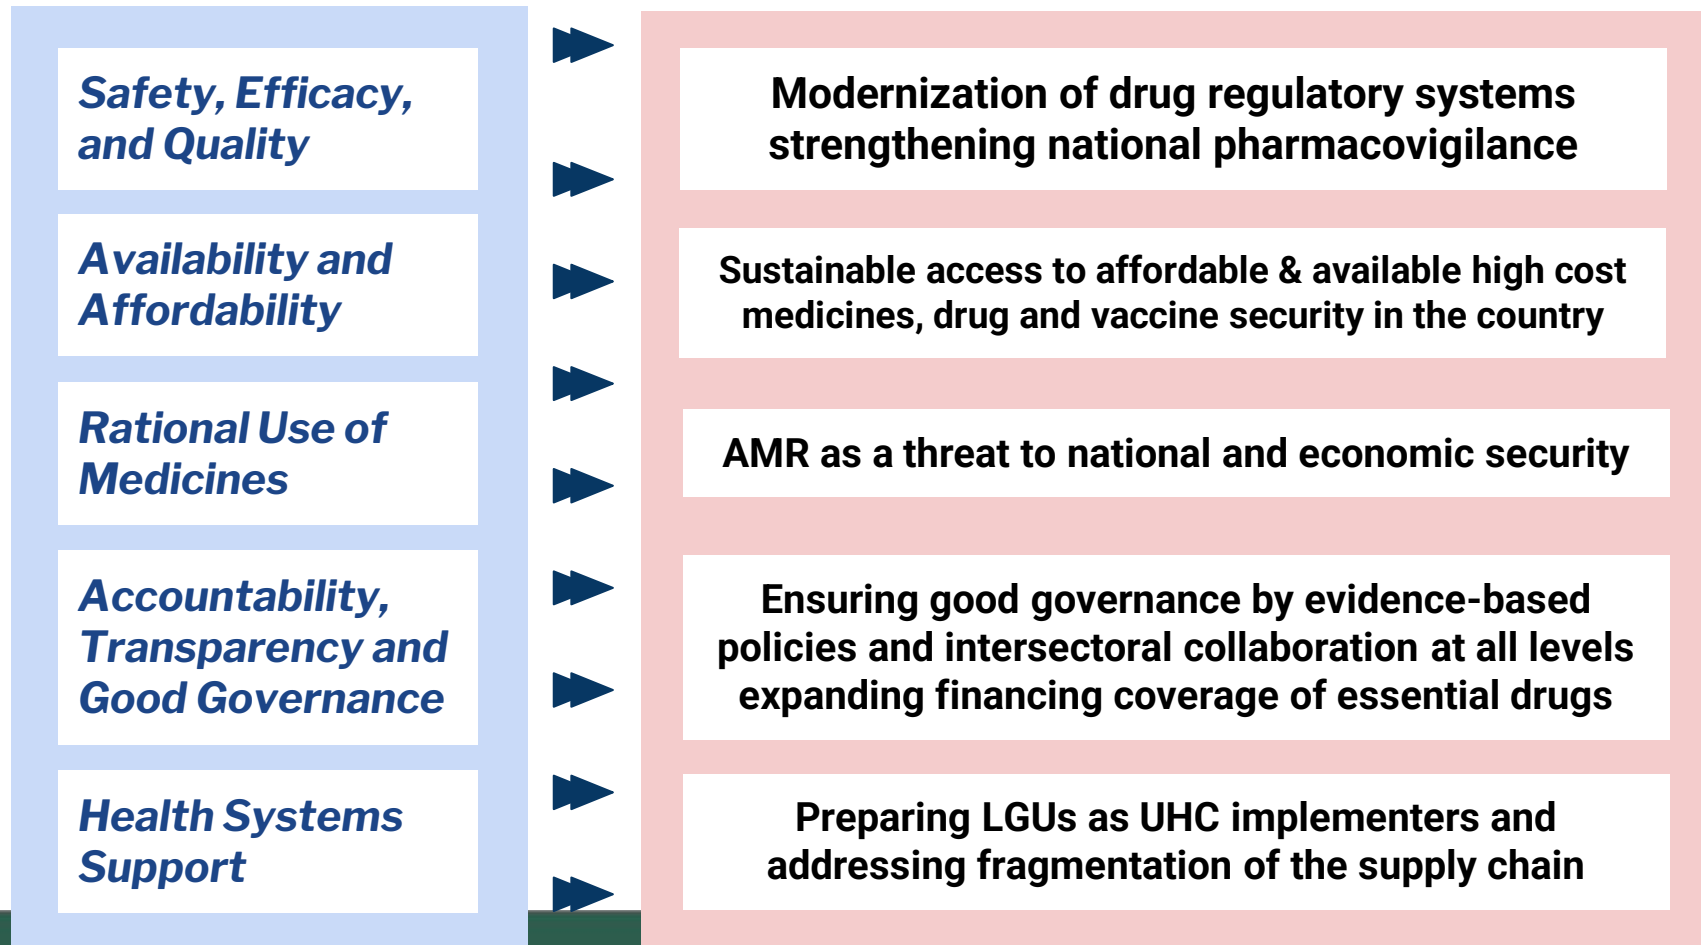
Safety, Efficacy, and Quality

Availability and Affordability

Rational Use of Medicines

Accountability, Transparency and Good Governance

Health Systems Support

Modernization of drug regulatory systems strengthening national pharmacovigilance

Sustainable access to affordable & available high cost medicines, drug and vaccine security in the country

AMR as a threat to national and economic security

Ensuring good governance by evidence-based policies and intersectoral collaboration at all levels expanding financing coverage of essential drugs

Preparing LGUs as UHC implementers and addressing fragmentation of the supply chain